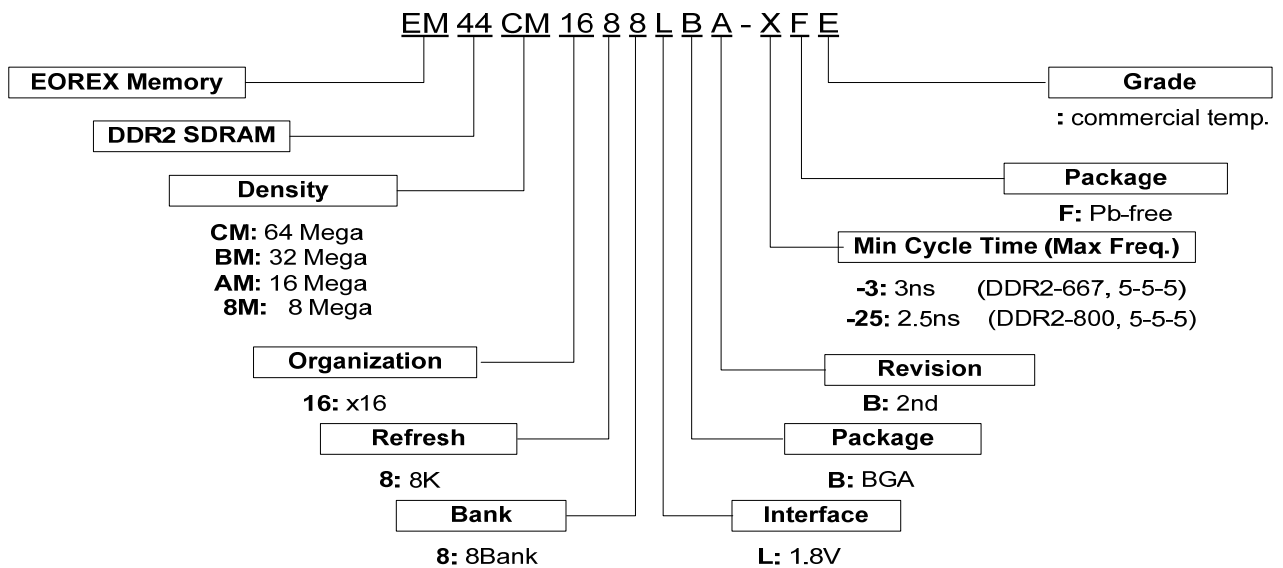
EM 44 CM 16 8 8 L B A - X F E

EOREX Memory

DDR2 SDRAM

Density

CM: 64 Mega
BM: 32 Mega
AM: 16 Mega
8M: 8 Mega

Organization

16: x16

Refresh

8: 8K

Bank

8: 8Bank

Grade

: commercial temp.

Package

F: Pb-free

Min Cycle Time (Max Freq.)

-3: 3ns (DDR2-667, 5-5-5)
-25: 2.5ns (DDR2-800, 5-5-5)

Revision

B: 2nd

Package

B: BGA

Interface

L: 1.8V